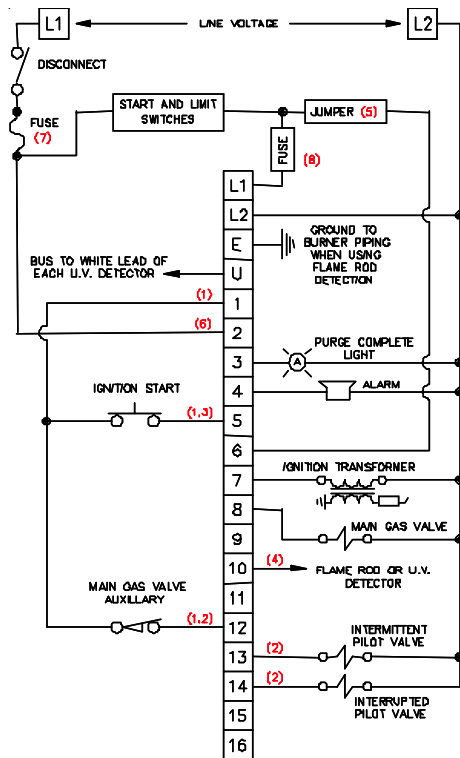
L1
LINE VOLTAGE
L2
DISCONNECT
FUSE
(7)
START AND LIMIT SWITCHES
JUMPER (5)
FUSE
(8)
L1
L2
GROUND TO BURNER PIPING WHEN USING FLAME ROD DETECTION
E
BUS TO WHITE LEAD OF EACH U.V. DETECTOR
U
(1)
1
(6)
2
PURGE COMPLETE LIGHT
A
3
ALARM
4
IGNITION START
(1,3)
5
6
IGNITION TRANSFORMER
7
8
MAIN GAS VALVE
9
(4)
10
FLAME ROD OR U.V. DETECTOR
11
MAIN GAS VALVE AUXILIARY
(1,2)
12
INTERMITTENT PILOT VALVE
(2)
13
(2)
14
INTERRUPTED PILOT VALVE
15
16